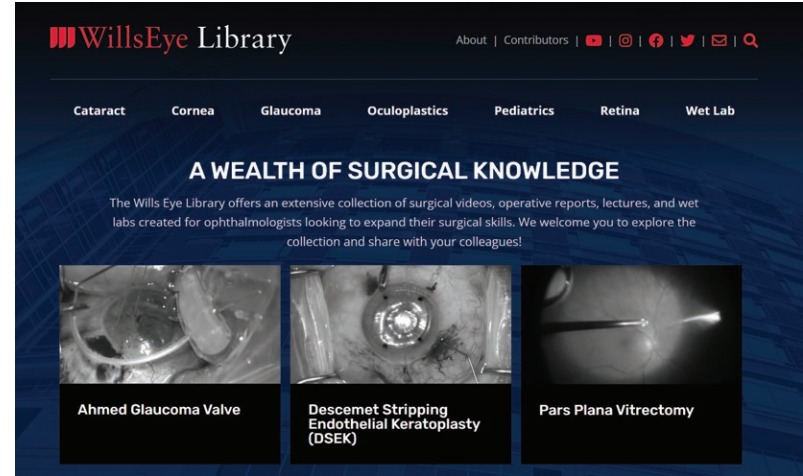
WillsEye Library

About | Contributors |

Cataract Cornea Glaucoma Oculoplastics Pediatrics Retina Wet Lab

A WEALTH OF SURGICAL KNOWLEDGE

The Wills Eye Library offers an extensive collection of surgical videos, operative reports, lectures, and wet labs created for ophthalmologists looking to expand their surgical skills. We welcome you to explore the collection and share with your colleagues!

Ahmed Glaucoma Valve

Descemet Stripping Endothelial Keratoplasty (DSEK)

Pars Plana Vitrectomy